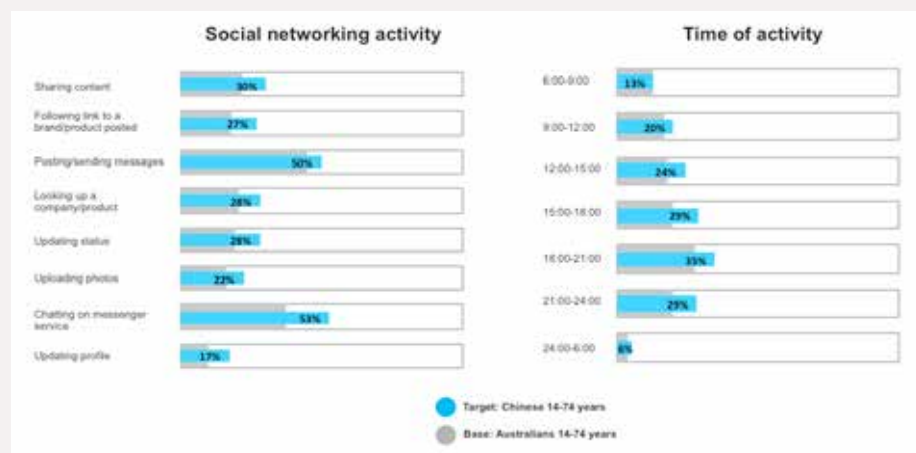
Social networking activity

Sharing content 30%

Following link to a brand/product posted 27%

Posting/sending messages 50%

Looking up a company/product 28%

Updating status 28%

Uploading photos 22%

Chatting on messenger service 53%

Updating profile 17%

Time of activity

6:00-9:00 13%

9:00-12:00 20%

12:00-15:00 24%

15:00-18:00 29%

18:00-21:00 35%

21:00-24:00 29%

24:00-6:00 6%

Target: Chinese 14-74 years

Base: Australians 14-74 years